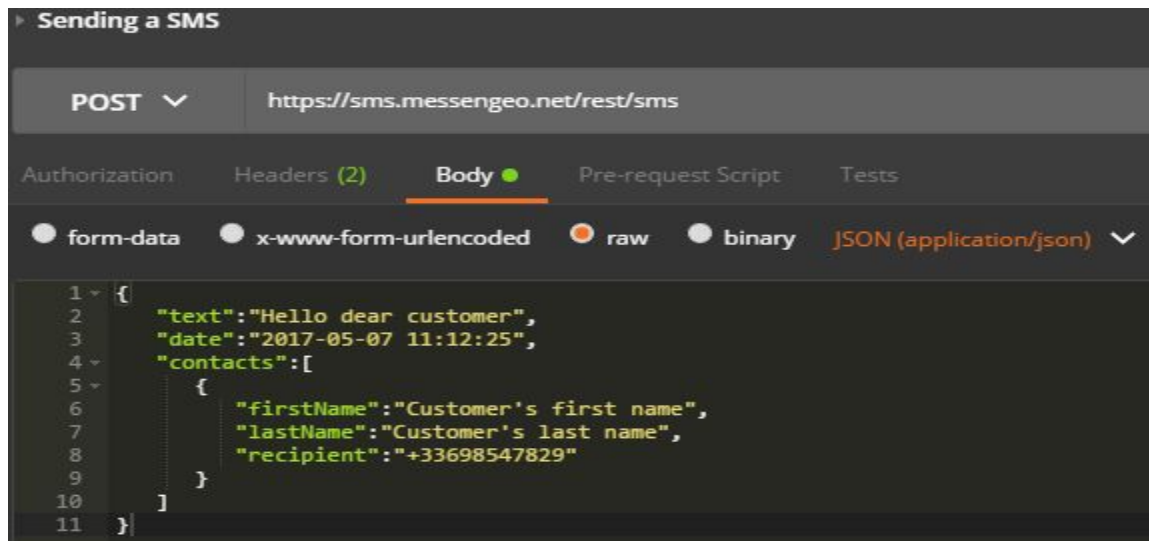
Sending a SMS

POST

https://sms.messengeo.net/rest/sms

Authorization Headers (2) Body Pre-request Script Tests

form-data x-www-form-urlencoded raw binary JSON (application/json)

```
1 {
2     "text":"Hello dear customer",
3     "date":"2017-05-07 11:12:25",
4     "contacts":[
5         {
6             "firstName":"Customer's first name",
7             "lastName":"Customer's last name",
8             "recipient":"+33698547829"
9         }
10     ]
11 }
```